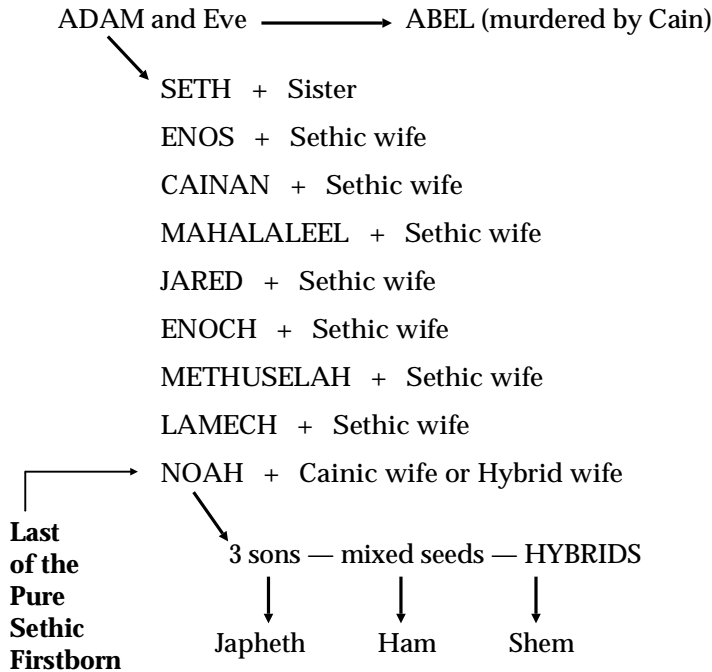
ADAM and Eve → ABEL (murdered by Cain)

SETH + Sister

ENOS + Sethic wife

CAINAN + Sethic wife

MAHALALEEL + Sethic wife

JARED + Sethic wife

ENOCH + Sethic wife

METHUSELAH + Sethic wife

LAMECH + Sethic wife

NOAH + Cainic wife or Hybrid wife

Last of the Pure Sethic Firstborn

3 sons — mixed seeds — HYBRIDS

Japheth Ham Shem